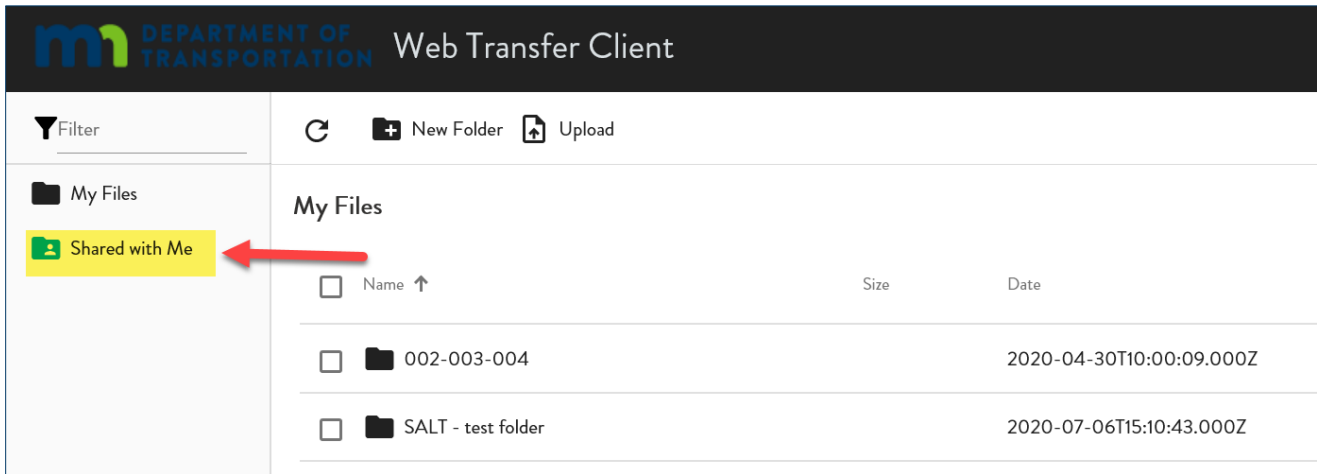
mn DEPARTMENT OF TRANSPORTATION Web Transfer Client

Filter

My Files

Shared with Me

New Folder Upload

My Files

| Name ↑ | Size | Date |
|---|---|---|
| 002-003-004 | | 2020-04-30T10:00:09.000Z |
| SALT - test folder | | 2020-07-06T15:10:43.000Z |